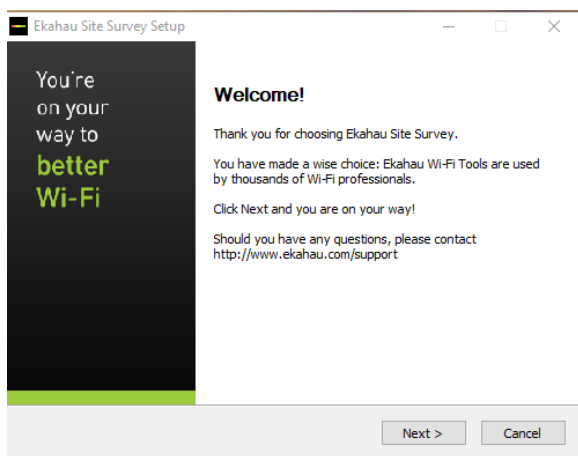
Ekahau Site Survey Setup

You're on your way to better Wi-Fi

Welcome!

Thank you for choosing Ekahau Site Survey.

You have made a wise choice: Ekahau Wi-Fi Tools are used by thousands of Wi-Fi professionals.

Click Next and you are on your way!

Should you have any questions, please contact http://www.ekahau.com/support

Next >

Cancel